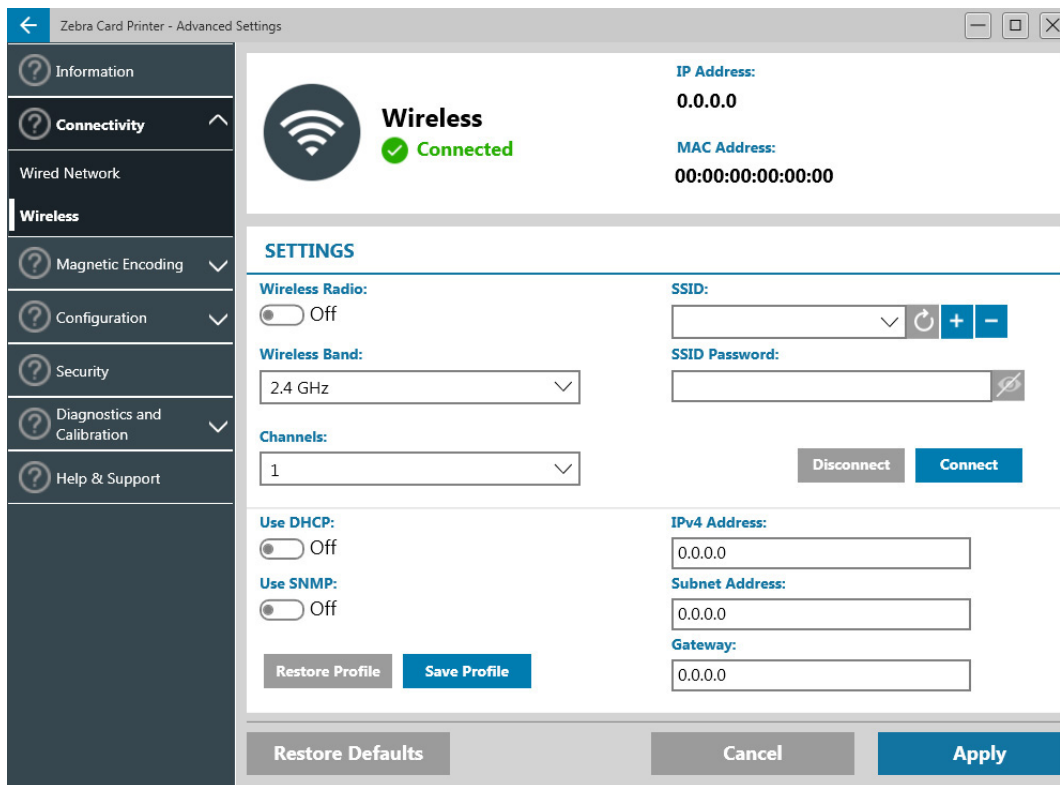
Zebra Card Printer - Advanced Settings

Information

Connectivity

Wired Network

Wireless

Magnetic Encoding

Configuration

Security

Diagnostics and Calibration

Help & Support

Wireless
Connected

IP Address:
0.0.0.0

MAC Address:
00:00:00:00:00:00

SETTINGS

Wireless Radio:
Off

Wireless Band:
2.4 GHz

Channels:
1

SSID:

SSID Password:

Disconnect
Connect

Use DHCP:
Off

Use SNMP:
Off

Restore Profile
Save Profile

IPv4 Address:
0.0.0.0

Subnet Address:
0.0.0.0

Gateway:
0.0.0.0

Restore Defaults
Cancel
Apply